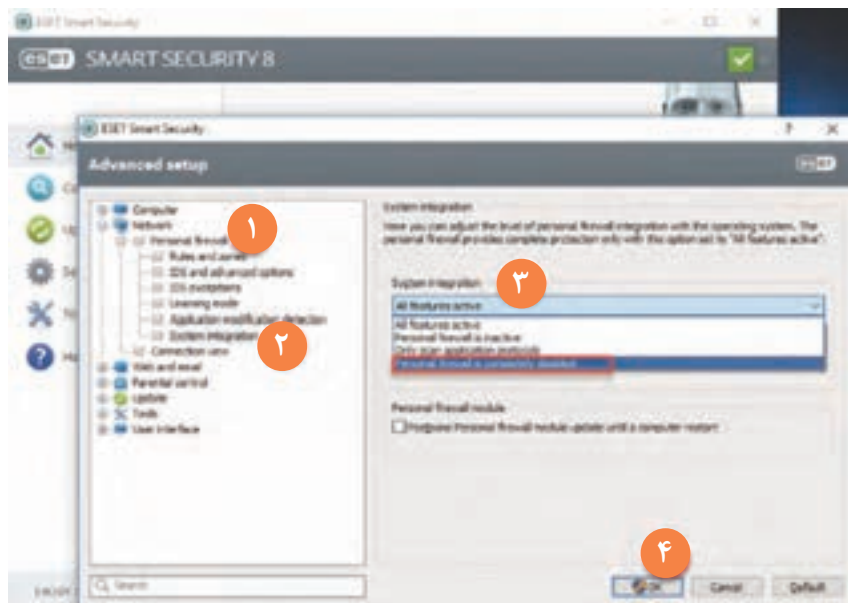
ESET Smart Security

ESET SMART SECURITY 8

ESET Smart Security

Advanced setup

ESET

Computer
Network
Personal firewall
Rules and zones
IDS and advanced options
IDS exceptions
Learning mode
Application modification detection
System integration
Connection view
Web and email
Parental control
Update
Tools
User interface

۱
۲
۳
۴

System integration

Here you can adjust the level of personal firewall integration with the operating system. The personal firewall provides complete protection only with the option set to "All features active".

System integration

All features active

All features active
Personal firewall is inactive
Only scan application protocols
Personal firewall is completely disabled

Personal firewall module

Postpone Personal firewall module update until a computer restart

Search

OK

Cancel

Default